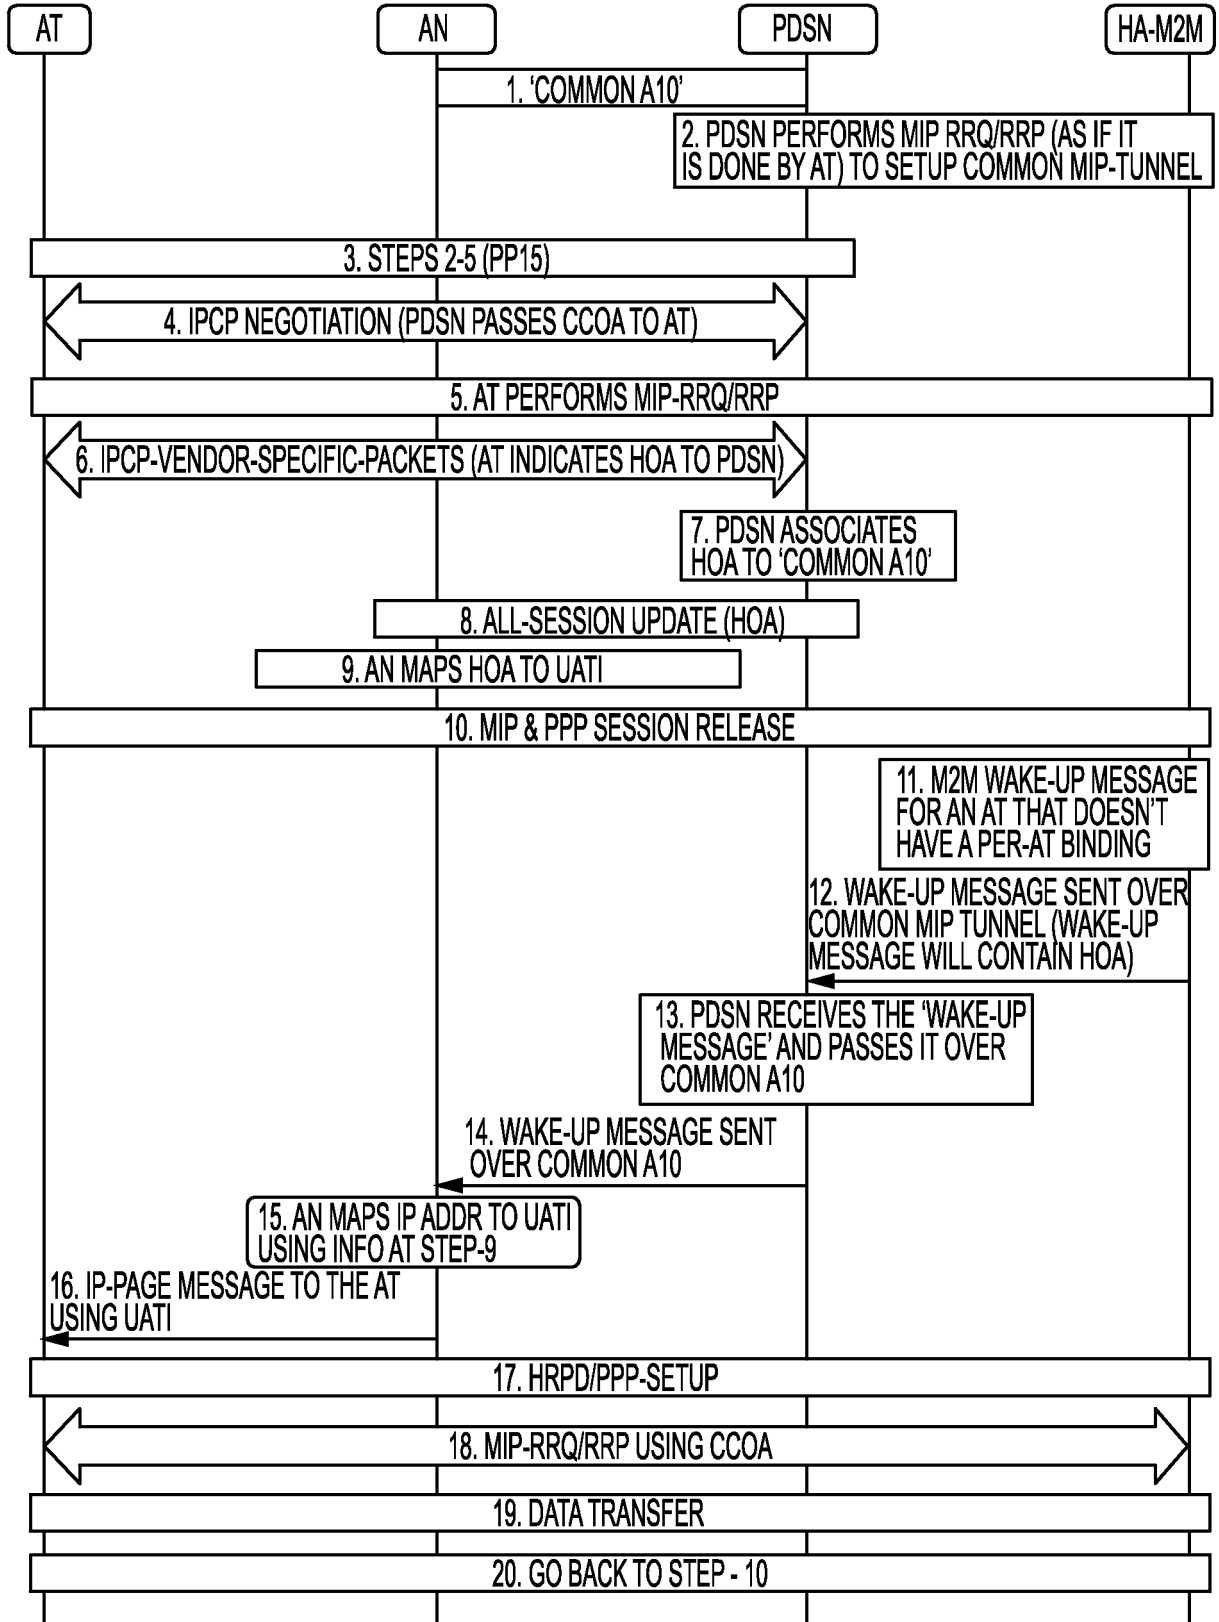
AT

AN

PDSN

HA-M2M

1. 'COMMON A10'

2. PDSN PERFORMS MIP RRQ/RRP (AS IF IT IS DONE BY AT) TO SETUP COMMON MIP-TUNNEL

3. STEPS 2-5 (PP15)

4. IPCP NEGOTIATION (PDSN PASSES CCOA TO AT)

5. AT PERFORMS MIP-RRQ/RRP

6. IPCP-VENDOR-SPECIFIC-PACKETS (AT INDICATES HOA TO PDSN)

7. PDSN ASSOCIATES HOA TO 'COMMON A10'

8. ALL-SESSION UPDATE (HOA)

9. AN MAPS HOA TO UATI

10. MIP & PPP SESSION RELEASE

11. M2M WAKE-UP MESSAGE FOR AN AT THAT DOESN'T HAVE A PER-AT BINDING

12. WAKE-UP MESSAGE SENT OVER COMMON MIP TUNNEL (WAKE-UP MESSAGE WILL CONTAIN HOA)

13. PDSN RECEIVES THE 'WAKE-UP MESSAGE' AND PASSES IT OVER COMMON A10

14. WAKE-UP MESSAGE SENT OVER COMMON A10

15. AN MAPS IP ADDR TO UATI USING INFO AT STEP-9

16. IP-PAGE MESSAGE TO THE AT USING UATI

17. HRPD/PPP-SETUP

18. MIP-RRQ/RRP USING CCOA

19. DATA TRANSFER

20. GO BACK TO STEP - 10